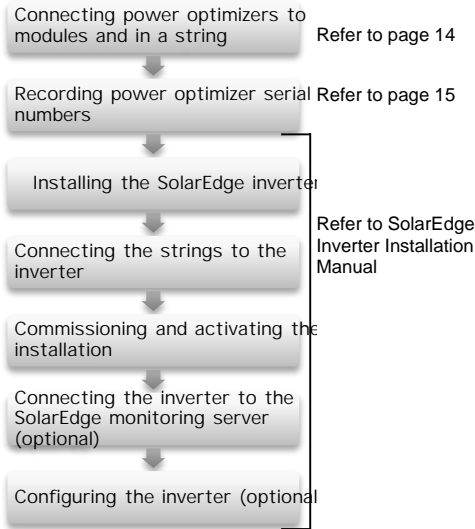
Connecting power optimizers to modules and in a string

Refer to page 14

Recording power optimizer serial numbers

Refer to page 15

Installing the SolarEdge inverter

Refer to SolarEdge Inverter Installation Manual

Connecting the strings to the inverter

Commissioning and activating the installation

Connecting the inverter to the SolarEdge monitoring server (optional)

Configuring the inverter (optional